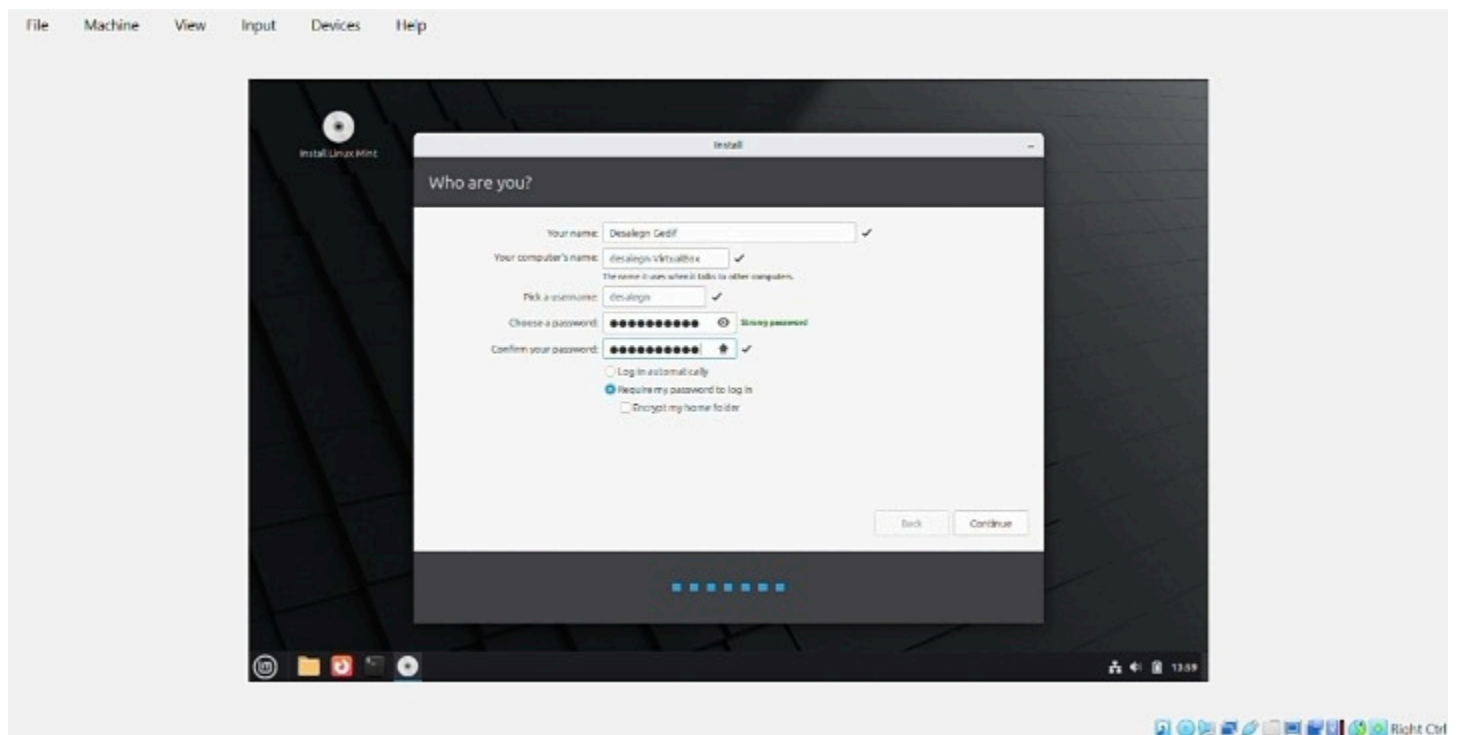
File Machine View Input Devices Help

Install Linux Mint

Install

Who are you?

Your name: Desalegn Gedif ✓

Your computer's name: desalegn-VirtualBox ✓

The name it uses when it talks to other computers.

Pick a username: desalegn ✓

Choose a password: ●●●●●●●●●●● Strong password

Confirm your password: ●●●●●●●●●●● ✓

Log in automatically

Require my password to log in

Encrypt my home folder

Back Continue

13:59

Right Ctrl